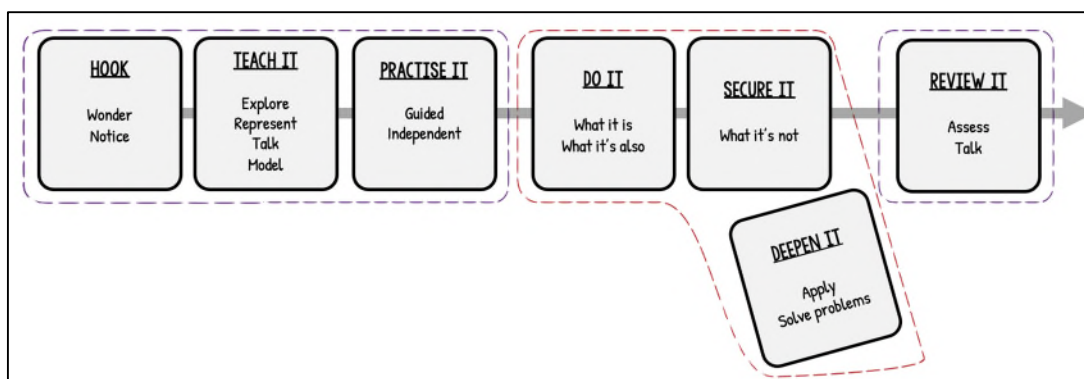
HOOK

Wonder
Notice

TEACH IT

Explore
Represent
Talk
Model

PRACTISE IT

Guided
Independent

DO IT

What it is
What it's also

SECURE IT

What it's not

REVIEW IT

Assess
Talk

DEEPEN IT

Apply
Solve problems